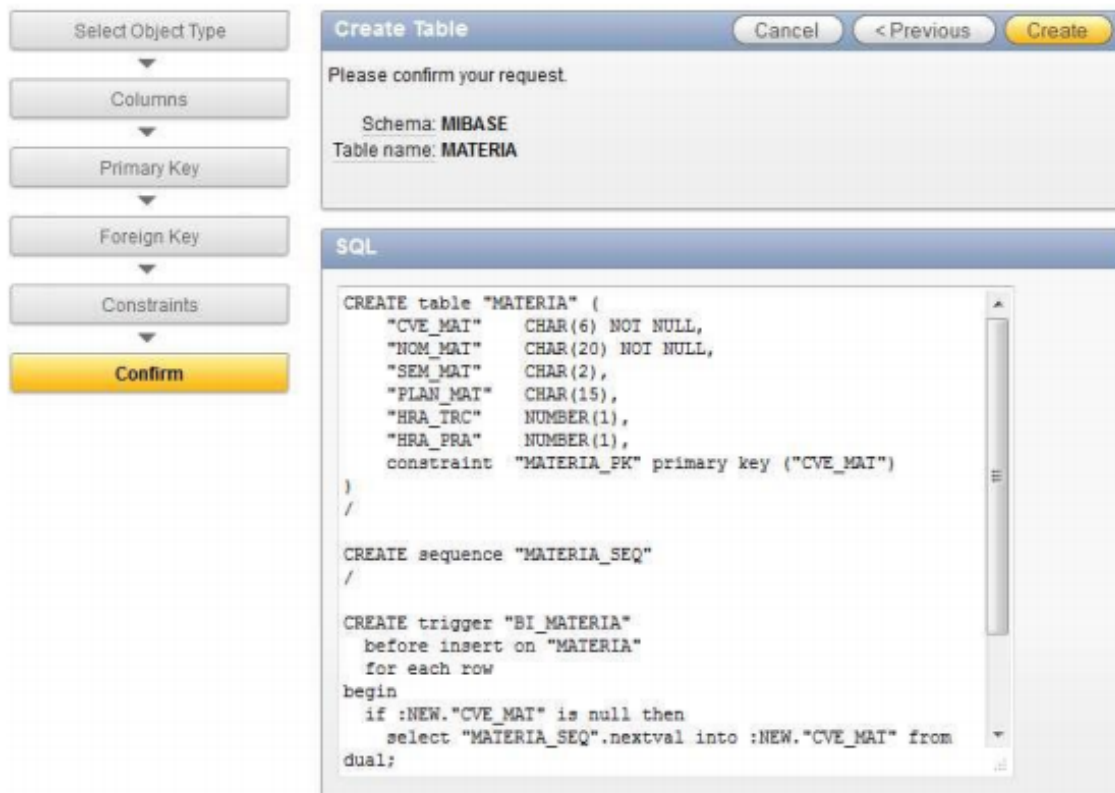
Select Object Type

Columns

Primary Key

Foreign Key

Constraints

Confirm

Create Table

Cancel

< Previous

Create

Please confirm your request.

Schema: MIBASE
Table name: MATERIA

SQL

CREATE table "MATERIA" (
"CVE_MAT" CHAR(6) NOT NULL,
"NOM_MAT" CHAR(20) NOT NULL,
"SEM_MAT" CHAR(2),
"PLAN_MAT" CHAR(15),
"HRA_TRC" NUMBER(1),
"HRA_PRA" NUMBER(1),
constraint "MATERIA_PK" primary key ("CVE_MAT")
)
/

CREATE sequence "MATERIA_SEQ"
/

CREATE trigger "BI_MATERIA"
before insert on "MATERIA"
for each row
begin
if :NEW."CVE_MAT" is null then
select "MATERIA_SEQ".nextval into :NEW."CVE_MAT" from dual;